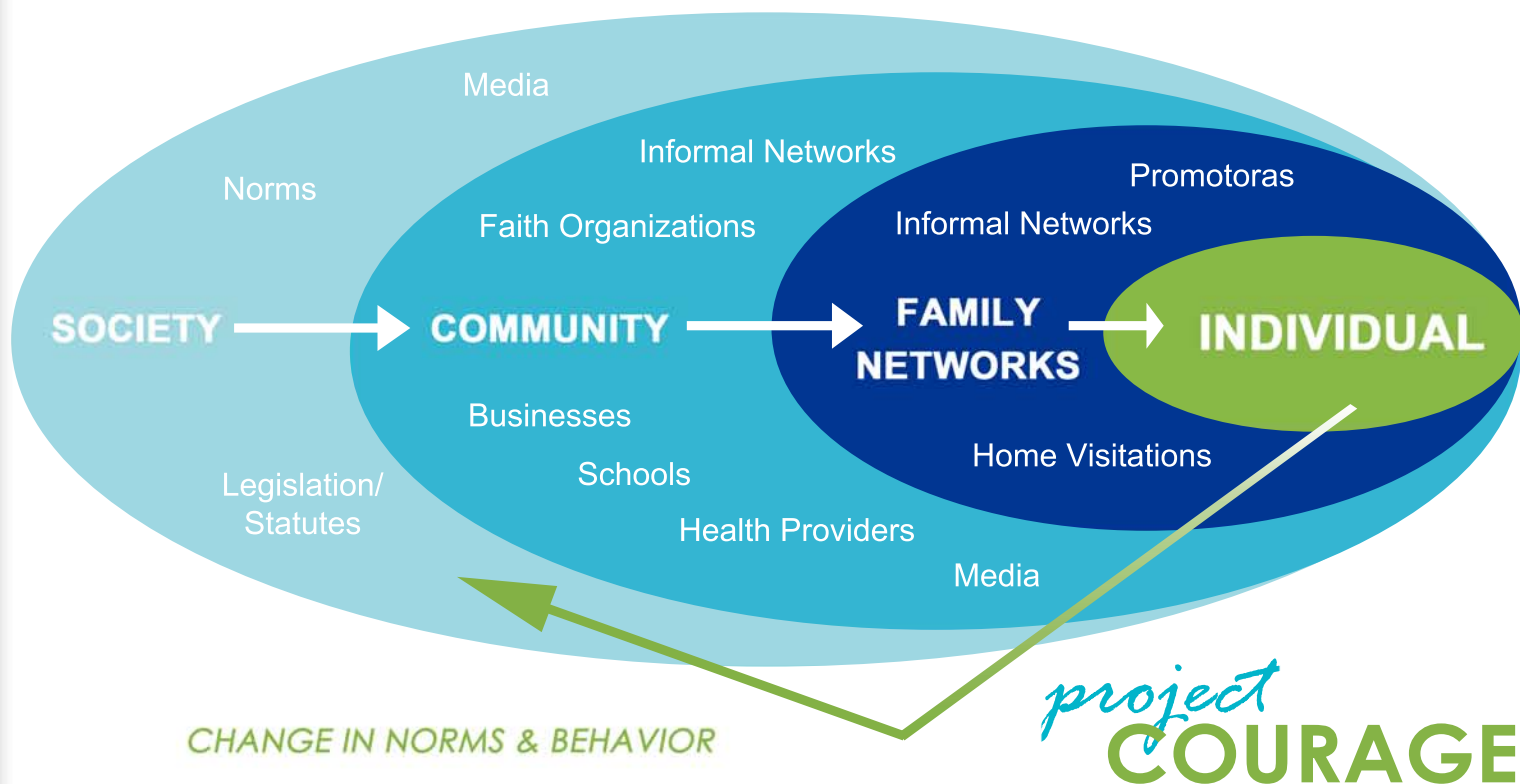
Media

Norms

Informal Networks

Faith Organizations

Promotoras

Informal Networks

SOCIETY

COMMUNITY

FAMILY NETWORKS

INDIVIDUAL

Businesses

Schools

Legislation/ Statutes

Home Visitations

Health Providers

Media

CHANGE IN NORMS & BEHAVIOR

project COURAGE